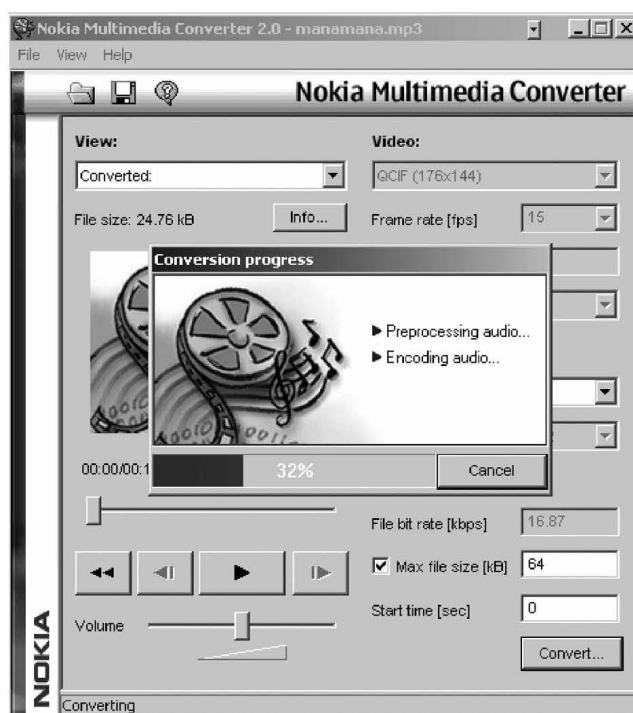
Nokia Multimedia Converter 2.0 - manamana.mp3

File View Help

Nokia Multimedia Converter

View:

Converted:

File size: 24.76 kB

Info...

Video:

QCIF (176x144)

Frame rate [fps]

15

Conversion progress

▶ Preprocessing audio...
▶ Encoding audio...

00:00/00:1

32%

Cancel

File bit rate [kbps]

16.87

Max file size [kB]

64

Start time [sec]

0

Volume

Convert...

NOKIA

Converting